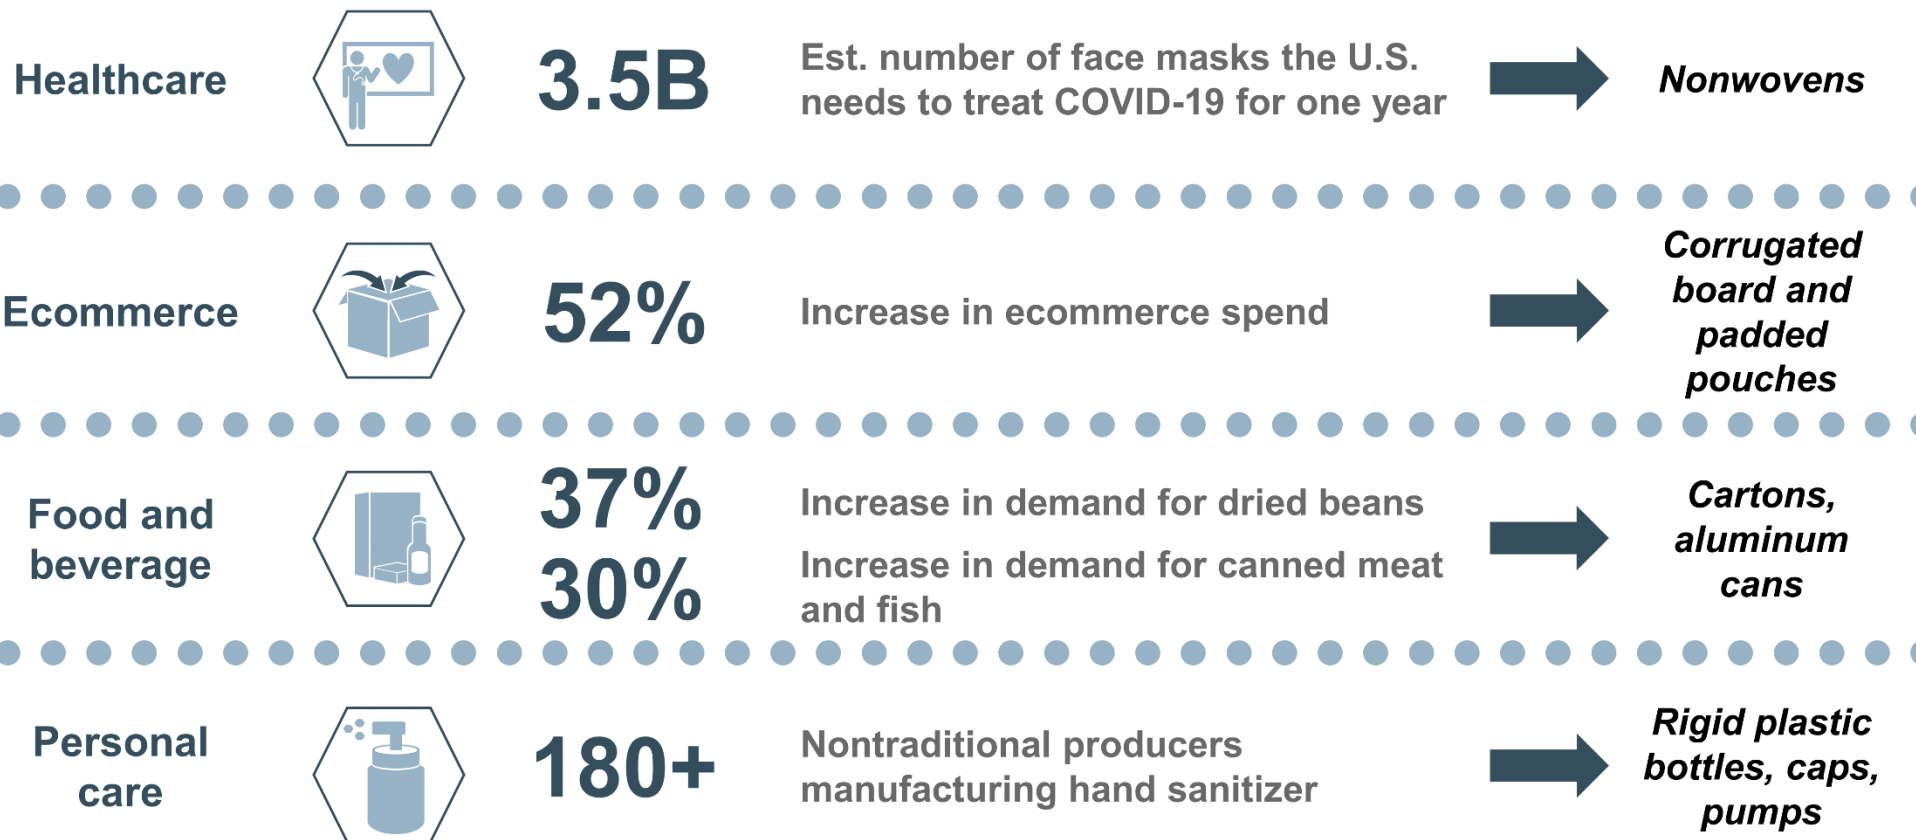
Healthcare

3.5B

Est. number of face masks the U.S. needs to treat COVID-19 for one year

Nonwovens

Ecommerce

52%

Increase in ecommerce spend

Corrugated board and padded pouches

Food and beverage

37%

Increase in demand for dried beans

30%

Increase in demand for canned meat and fish

Cartons, aluminum cans

Personal care

180+

Nontraditional producers manufacturing hand sanitizer

Rigid plastic bottles, caps, pumps